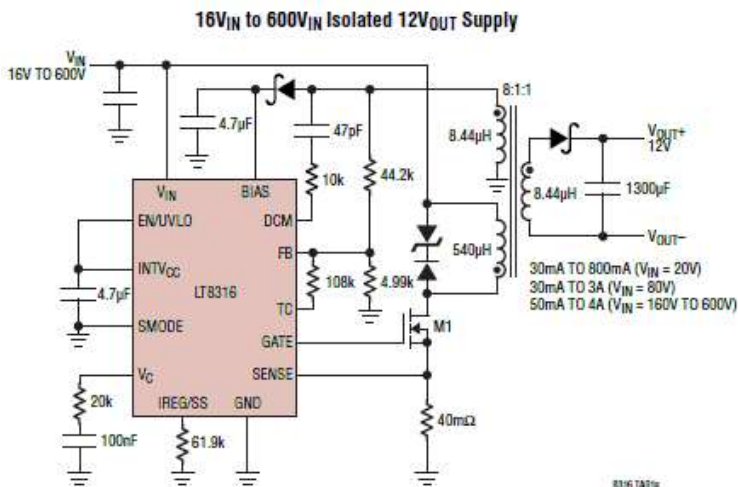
16V$_{IN}$ to 600V$_{IN}$ Isolated 12V$_{OUT}$ Supply

V$_{IN}$
16V TO 600V

4.7µF

47pF

10k

44.2k

8:1:1

8.44µH

8.44µH

1300µF

V$_{OUT}$+
12V

V$_{OUT}$–

540µH

V$_{IN}$
BIAS
EN/UVLO
DCM
FB
INTV$_{CC}$
LT8316
TC
SMODE
GATE
V$_C$
SENSE
IREG/SS
GND

4.7µF

108k

4.99k

M1

30mA TO 800mA (V$_{IN}$ = 20V)
30mA TO 3A (V$_{IN}$ = 80V)
50mA TO 4A (V$_{IN}$ = 160V TO 600V)

20k

100nF

61.9k

40mΩ

8316 TA01a